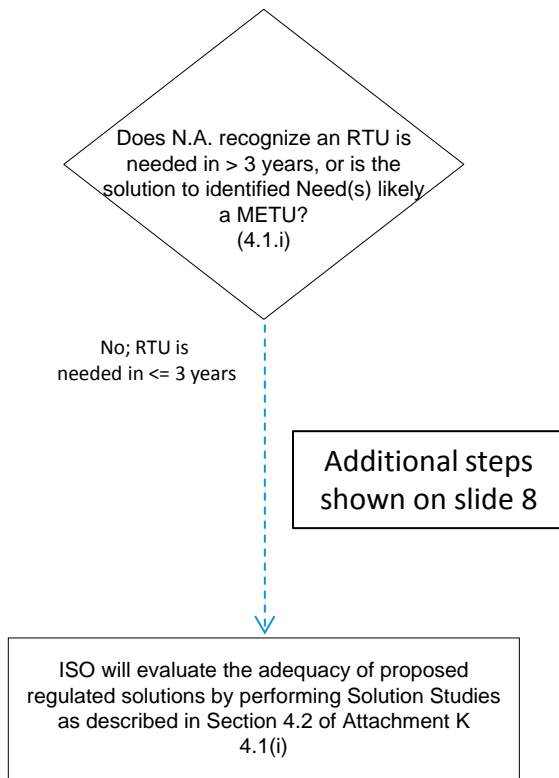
Does N.A. recognize an RTU is needed in > 3 years, or is the solution to identified Need(s) likely a METU?
(4.1.i)

No; RTU is needed in <= 3 years

Additional steps shown on slide 8

ISO will evaluate the adequacy of proposed regulated solutions by performing Solution Studies as described in Section 4.2 of Attachment K
4.1(i)